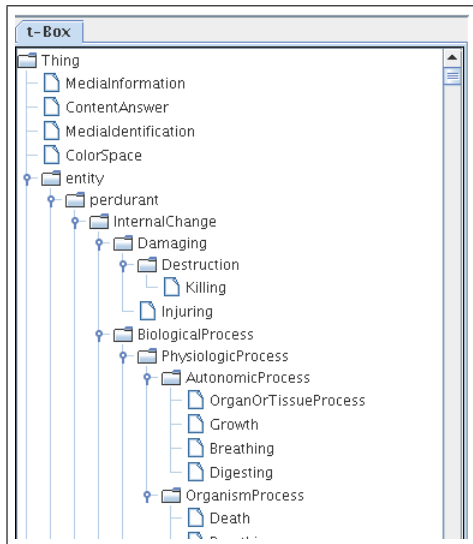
t-Box

Thing
MediaInformation
ContentAnswer
MediaIdentification
ColorSpace
entity
perdurant
InternalChange
Damaging
Destruction
Killing
Injuring
BiologicalProcess
PhysiologicProcess
AutonomicProcess
OrganOrTissueProcess
Growth
Breathing
Digesting
OrganismProcess
Death
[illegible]